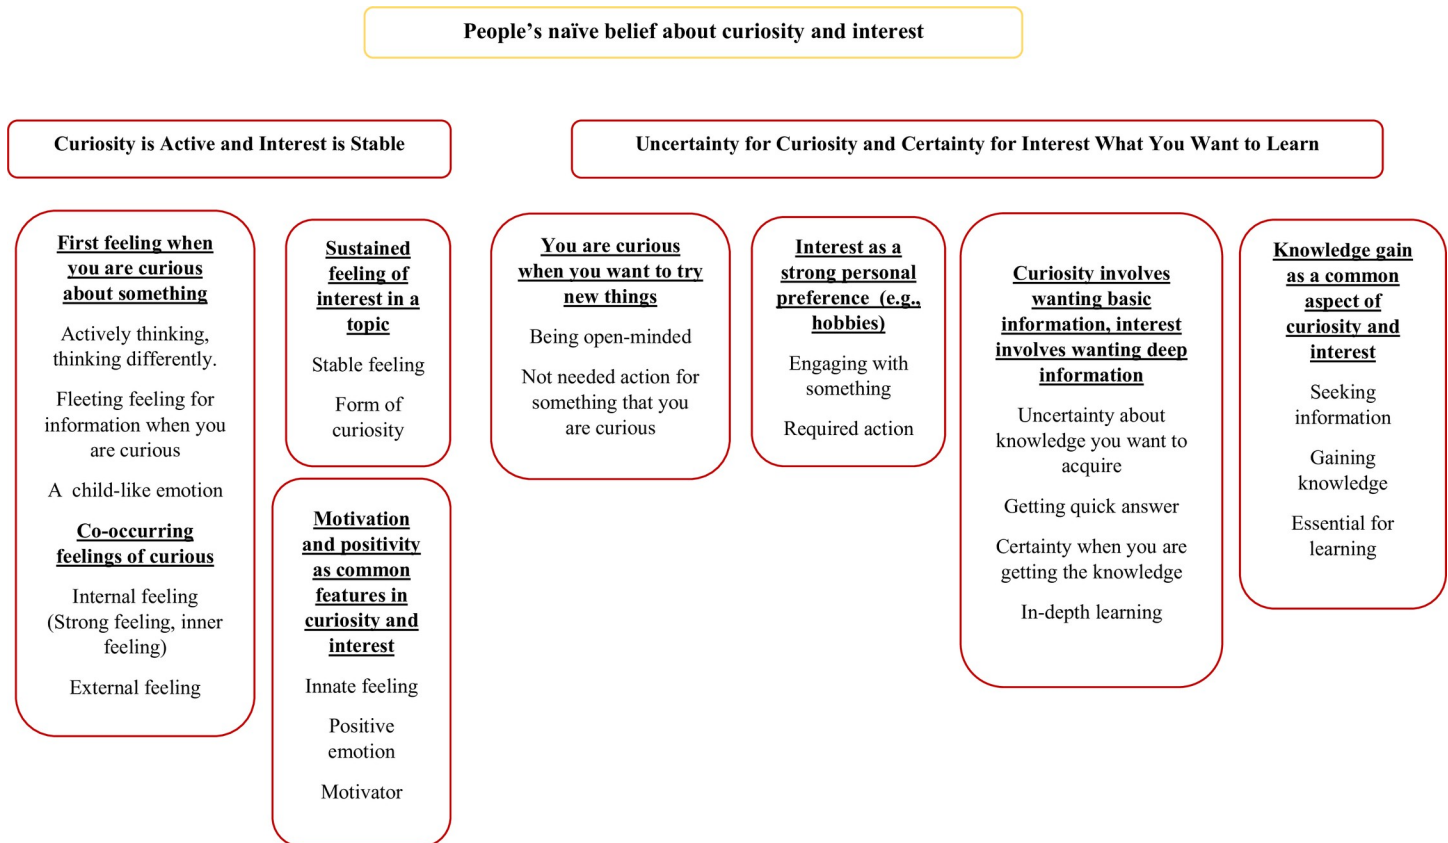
People's naïve belief about curiosity and interest

Curiosity is Active and Interest is Stable

Uncertainty for Curiosity and Certainty for Interest What You Want to Learn

First feeling when you are curious about something

Actively thinking, thinking differently.

Fleeting feeling for information when you are curious

A child-like emotion

Co-occurring feelings of curious

Internal feeling (Strong feeling, inner feeling)

External feeling

Sustained feeling of interest in a topic

Stable feeling

Form of curiosity

Motivation and positivity as common features in curiosity and interest

Innate feeling

Positive emotion

Motivator

You are curious when you want to try new things

Being open-minded

Not needed action for something that you are curious

Interest as a strong personal preference (e.g., hobbies)

Engaging with something

Required action

Curiosity involves wanting basic information, interest involves wanting deep information

Uncertainty about knowledge you want to acquire

Getting quick answer

Certainty when you are getting the knowledge

In-depth learning

Knowledge gain as a common aspect of curiosity and interest

Seeking information

Gaining knowledge

Essential for learning